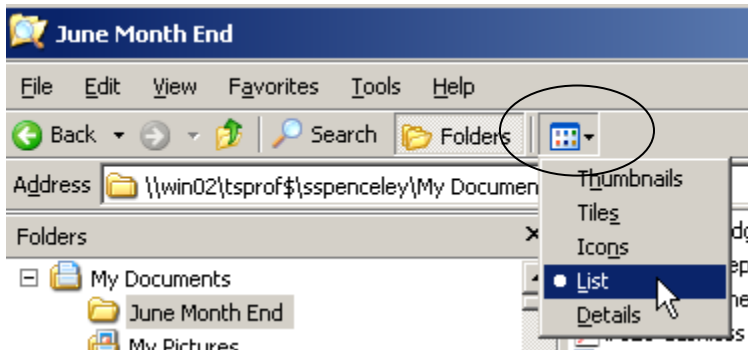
June Month End

File Edit View Favorites Tools Help

Back Search Folders

Address \\win02\tsprof$\sspenceley\My Documen

Thumbnails
Tiles
Icons
List
Details

Folders ×

My Documents
June Month End
My Pictures